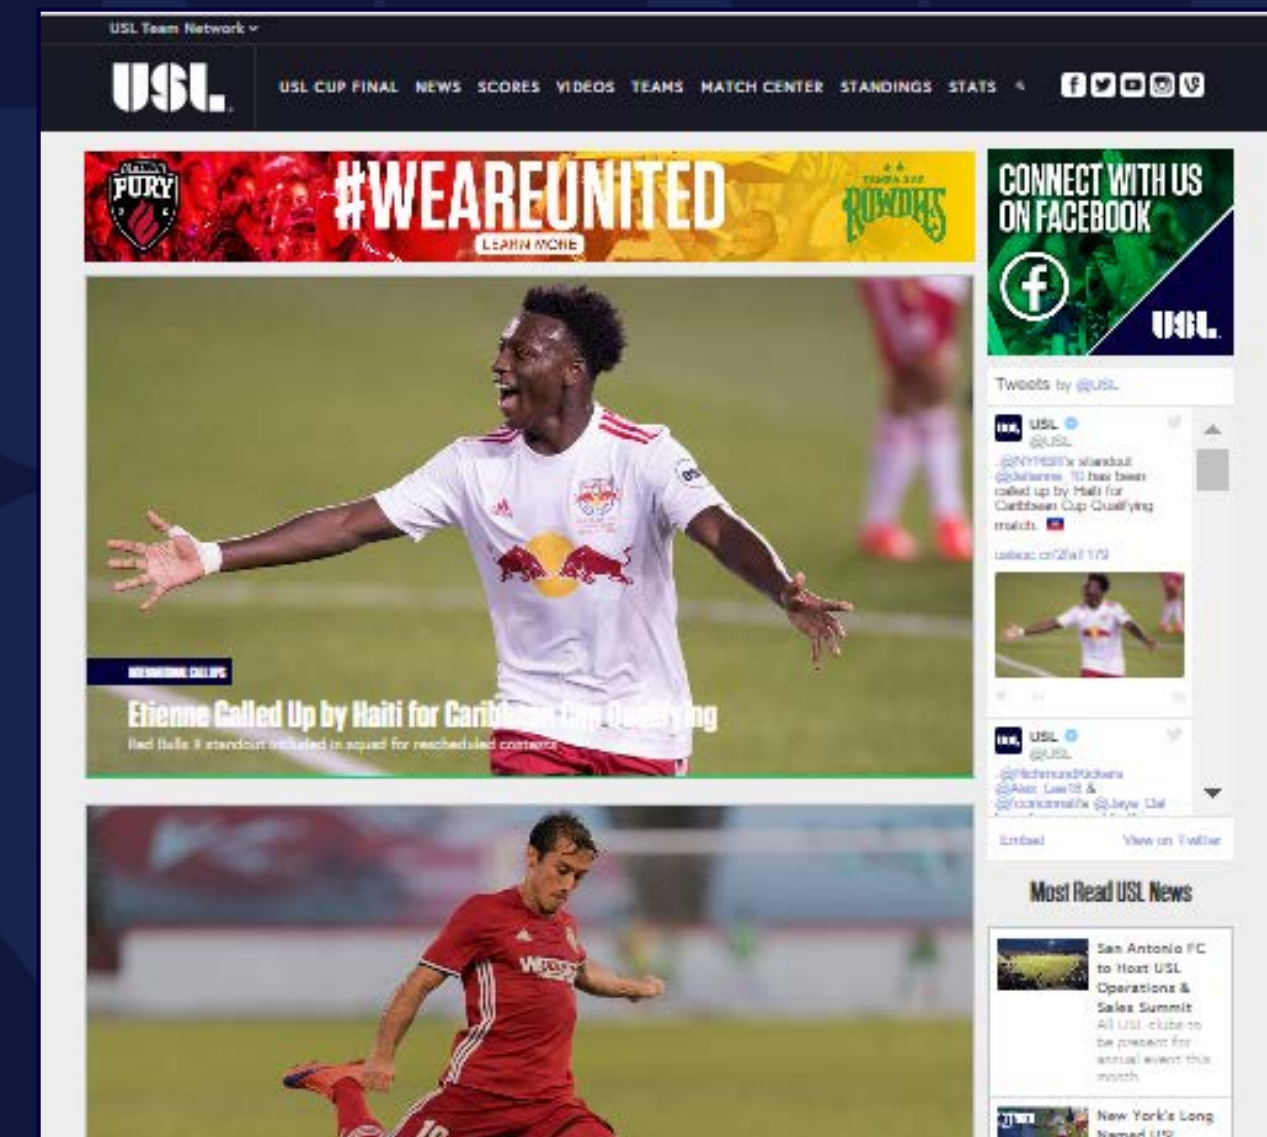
USL Team Network

USL.

USL CUP FINAL NEWS SCORES VIDEOS TEAMS MATCH CENTER STANDINGS STATS

FURY

#WEAREUNITED

LEARN MORE

ROWDIES

CONNECT WITH US ON FACEBOOK

USL.

Tweets by @USL

USL
@USL
.@NYRBII's standout @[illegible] has been called up by Haiti for Caribbean Cup Qualifying match.

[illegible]

USL
@USL
.@RichmondKickers @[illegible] & @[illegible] @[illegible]

Embed View on Twitter

INTERNATIONAL CALL UPS

Etienne Called Up by Haiti for Caribbean Cup Qualifying

Red Bulls II standout included in squad for rescheduled contests

Most Read USL News

San Antonio FC to Host USL Operations & Sales Summit
All USL clubs to be present for annual event this month

New York's Long Named USL